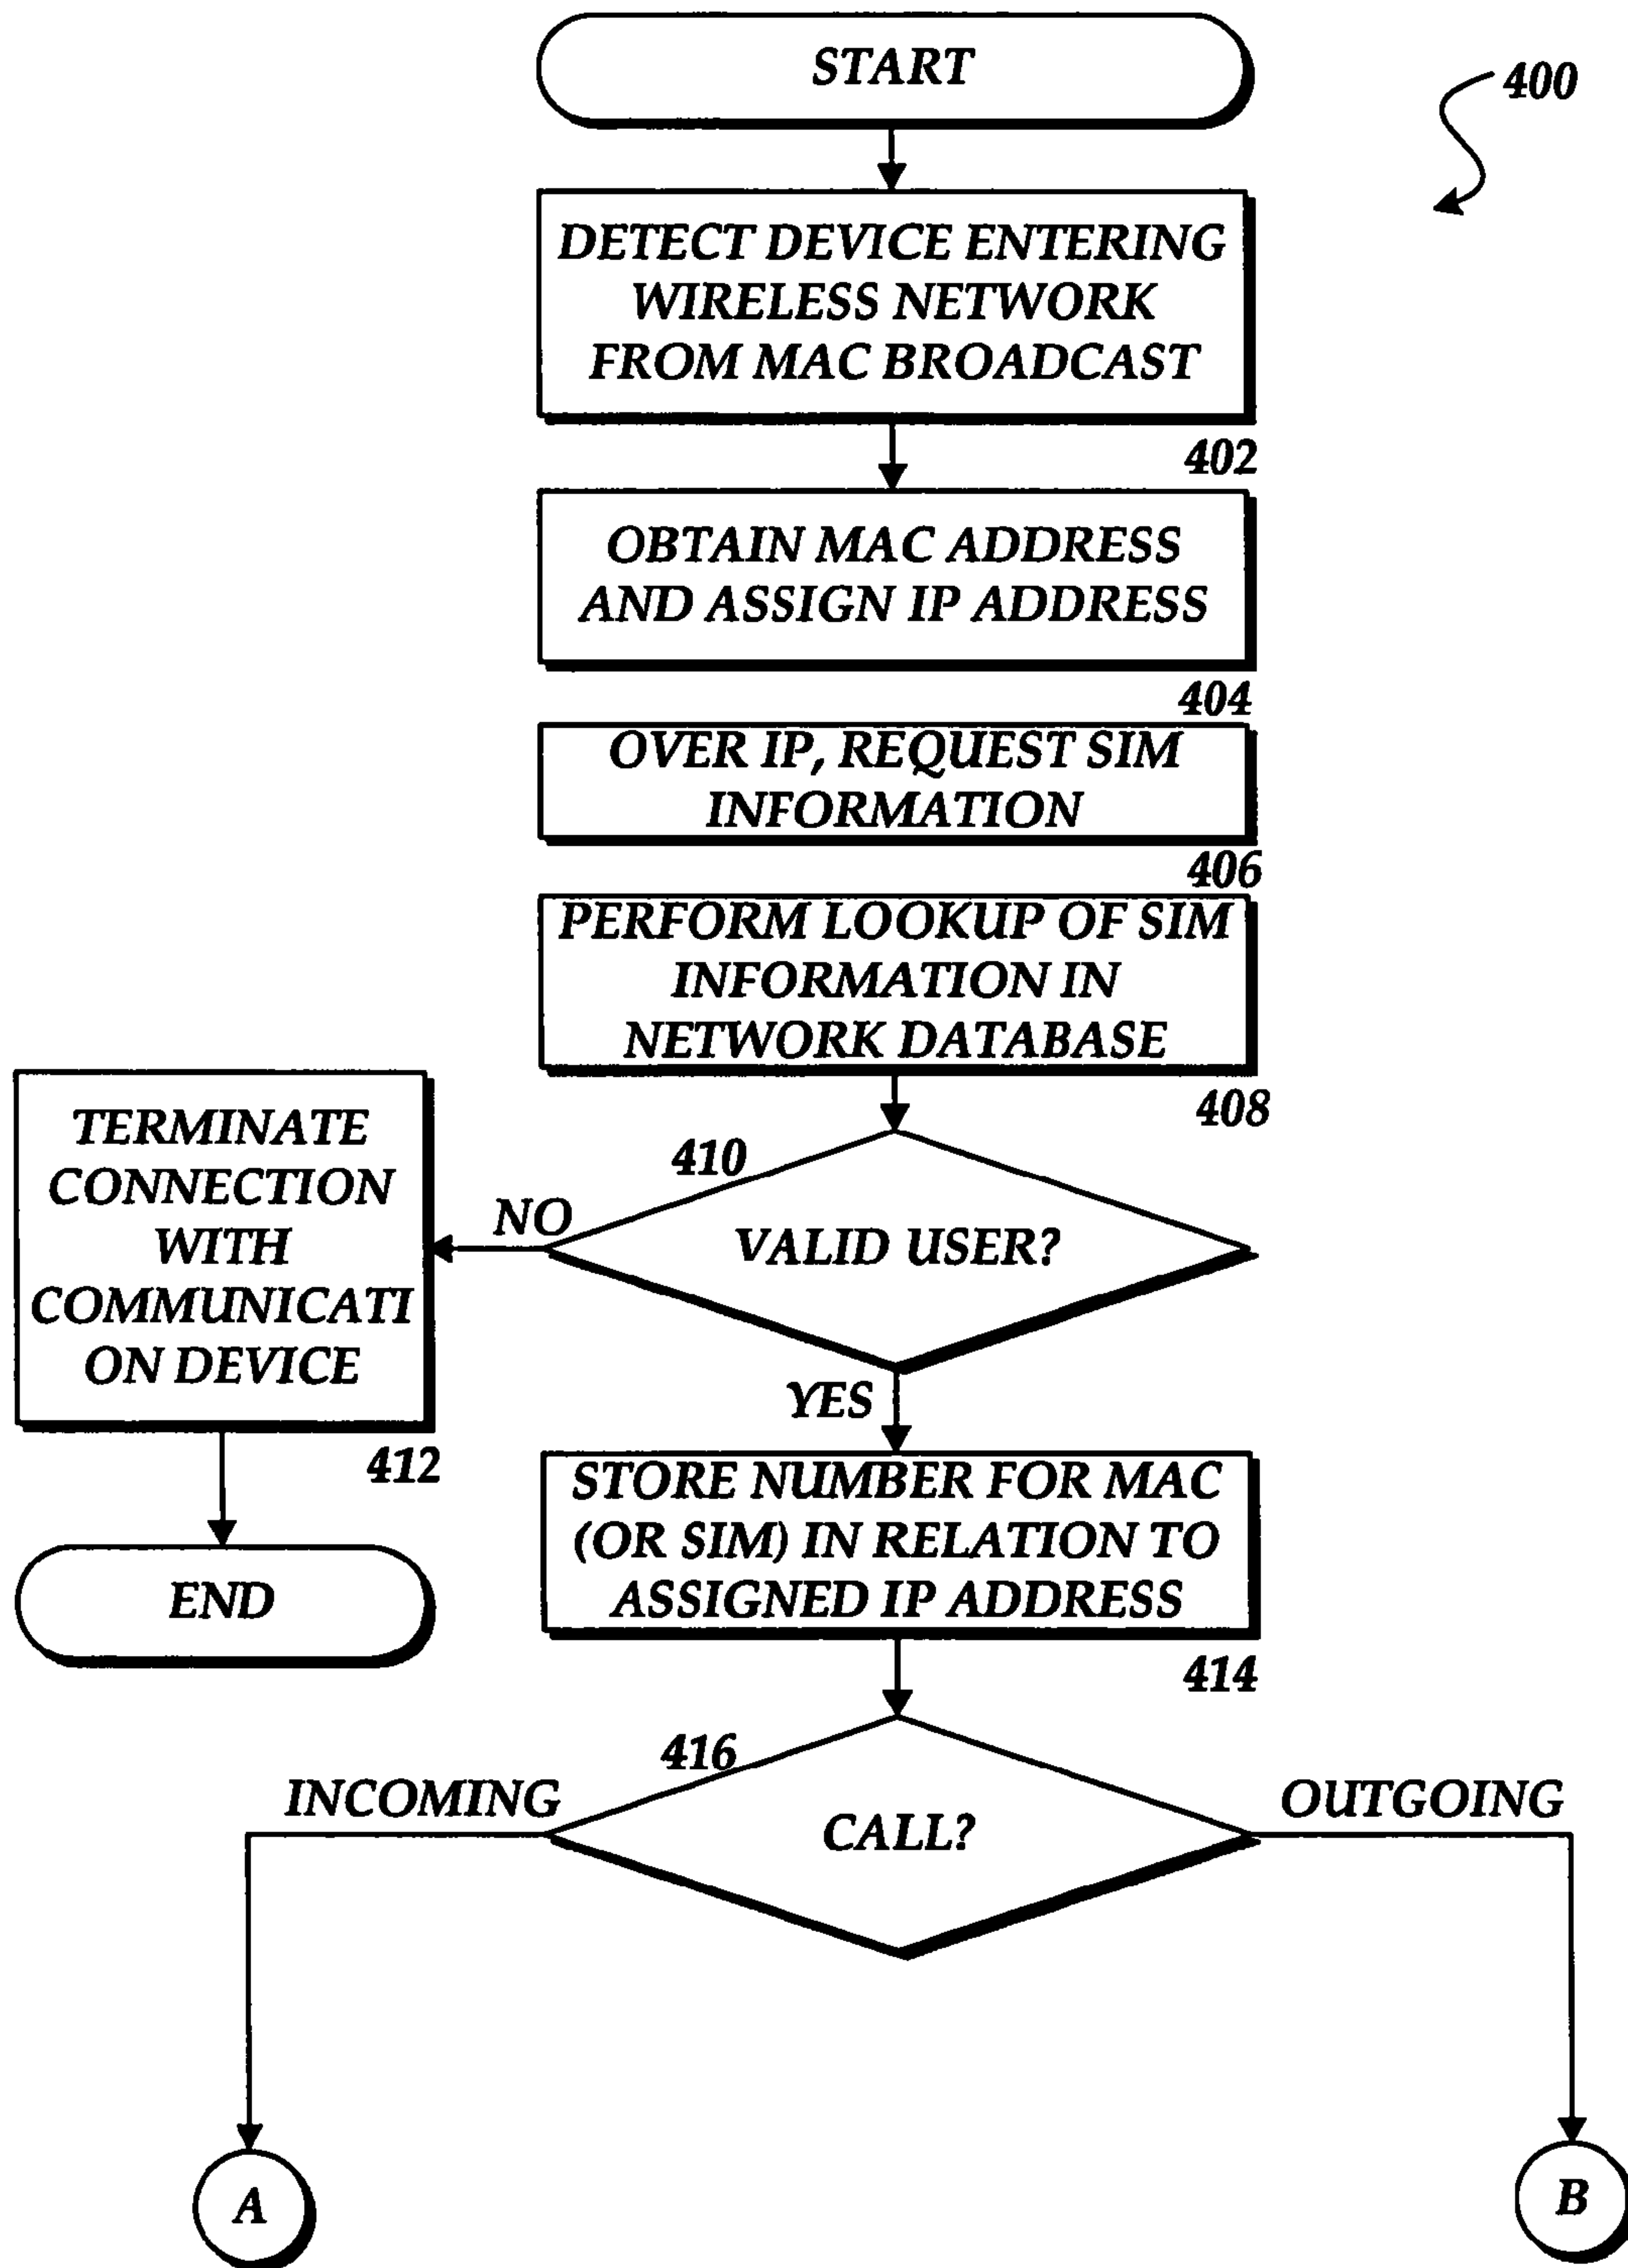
START

400

DETECT DEVICE ENTERING WIRELESS NETWORK FROM MAC BROADCAST

402

OBTAIN MAC ADDRESS AND ASSIGN IP ADDRESS

404

OVER IP, REQUEST SIM INFORMATION

406

PERFORM LOOKUP OF SIM INFORMATION IN NETWORK DATABASE

408

410

VALID USER?

NO

TERMINATE CONNECTION WITH COMMUNICATI ON DEVICE

412

END

YES

STORE NUMBER FOR MAC (OR SIM) IN RELATION TO ASSIGNED IP ADDRESS

414

416

INCOMING

CALL?

OUTGOING

A

B